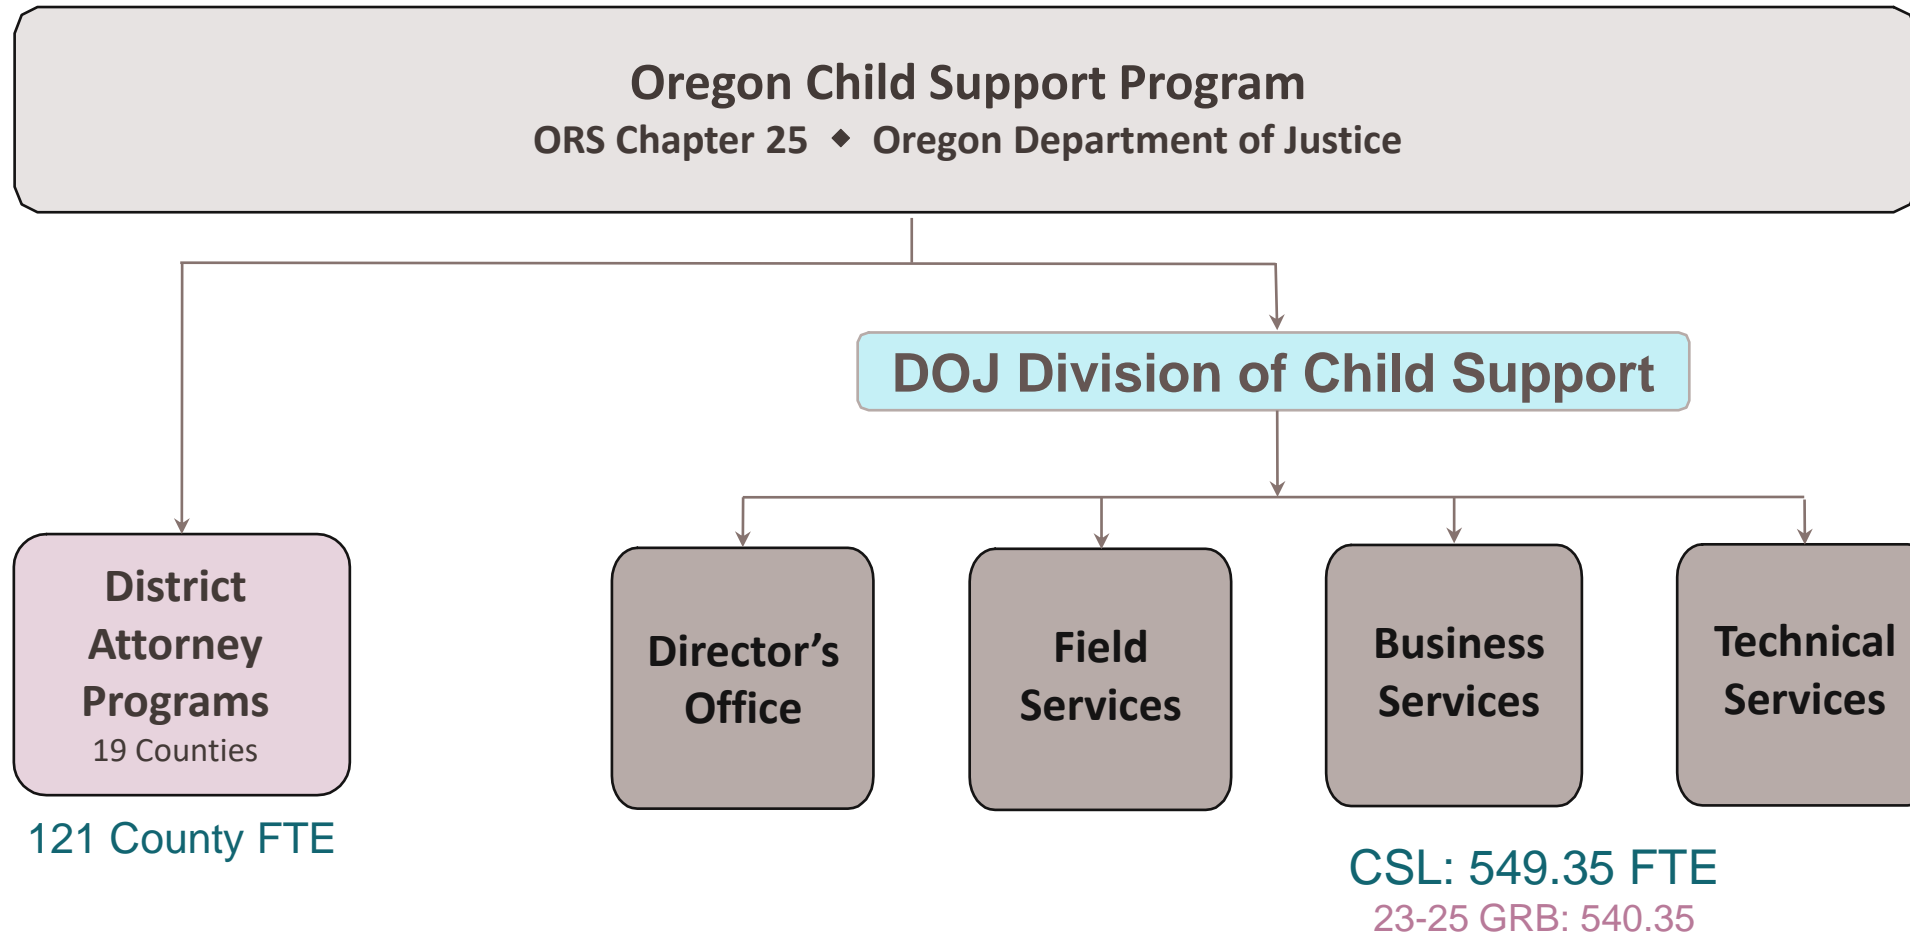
Oregon Child Support Program
ORS Chapter 25 ◆ Oregon Department of Justice

DOJ Division of Child Support

District Attorney Programs
19 Counties

121 County FTE

Director's Office

Field Services

Business Services

Technical Services

CSL: 549.35 FTE
23-25 GRB: 540.35